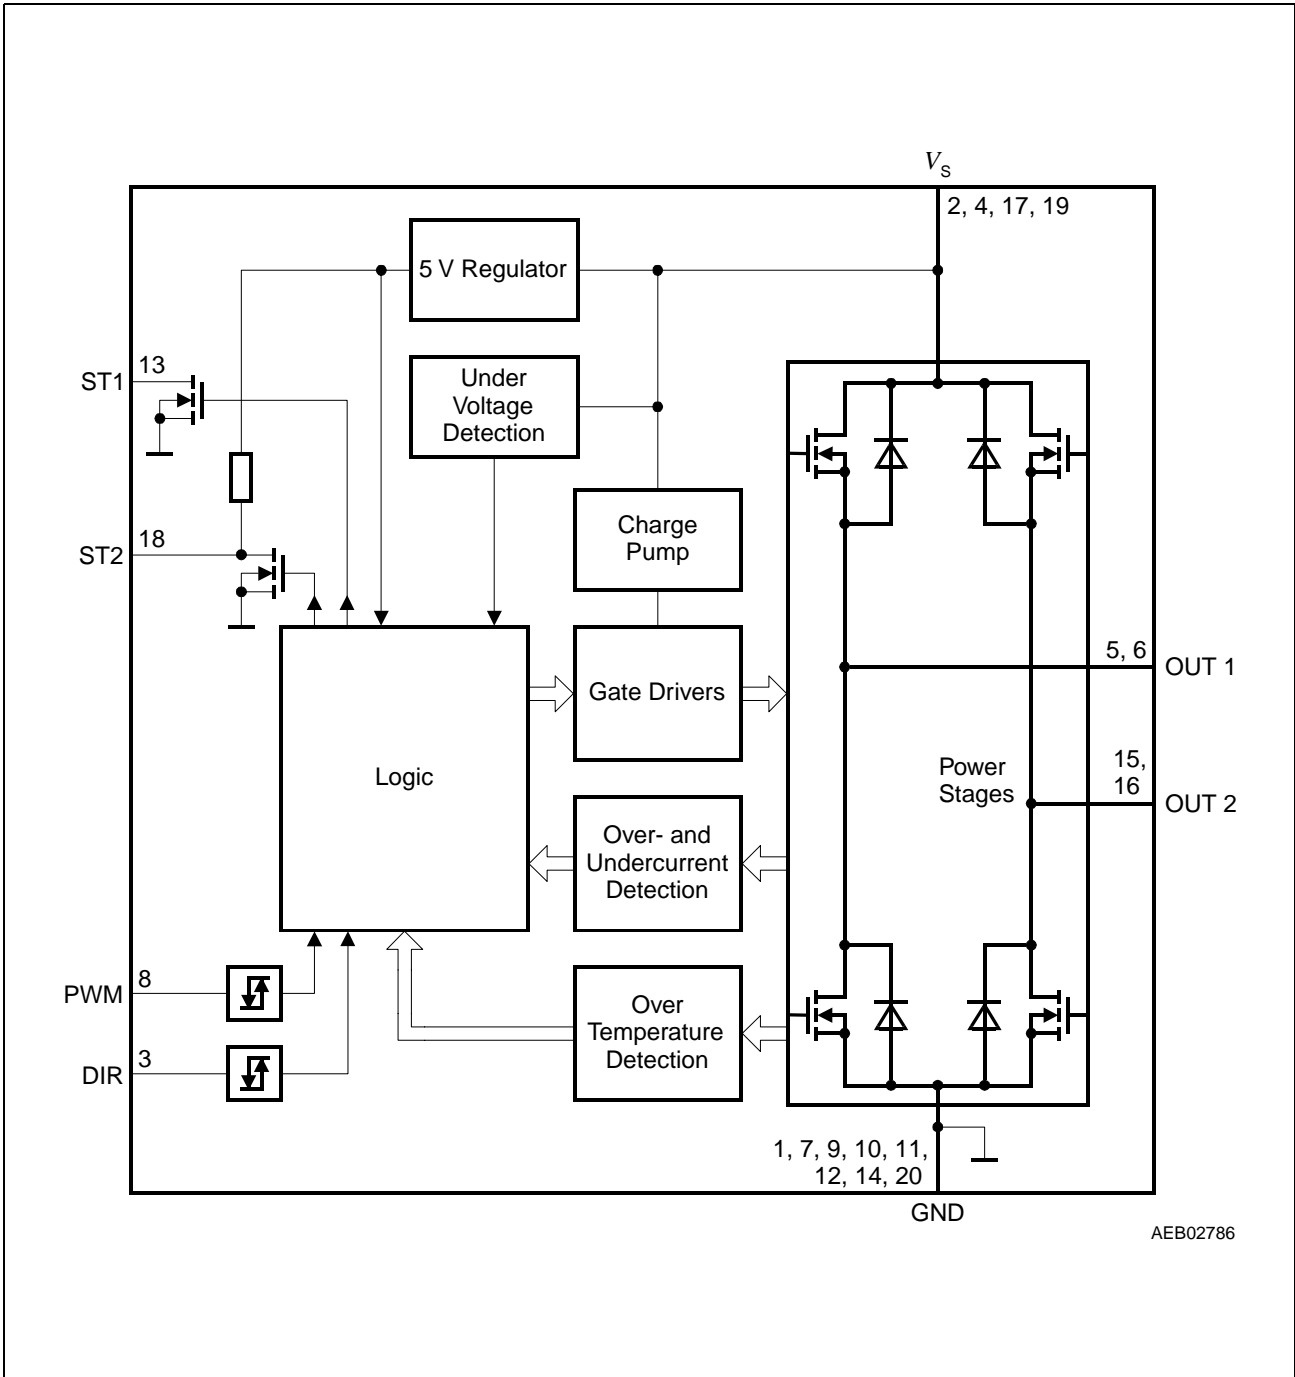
$V_S$
2, 4, 17, 19

5 V Regulator

Under Voltage Detection

ST1 13

ST2 18

Charge Pump

Gate Drivers

Logic

Over- and Undercurrent Detection

Power Stages

5, 6 OUT 1

15, 16 OUT 2

PWM 8

DIR 3

Over Temperature Detection

1, 7, 9, 10, 11, 12, 14, 20

GND

AEB02786